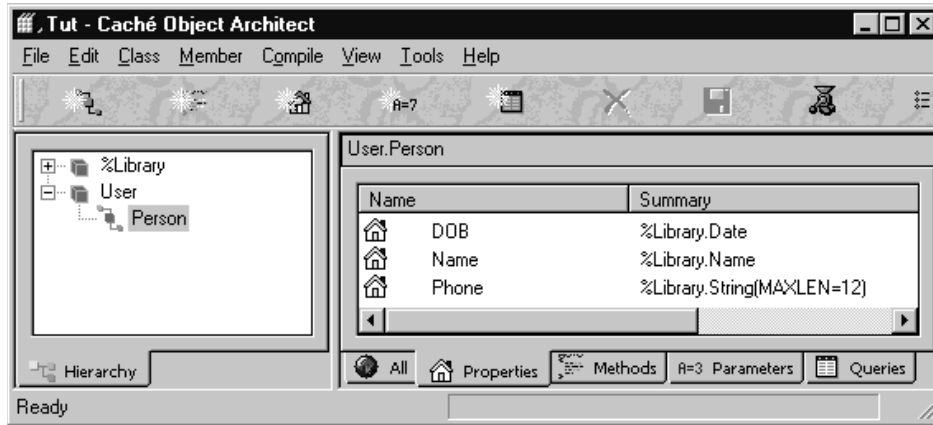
Tut - Caché Object Architect

File Edit Class Member Compile View Tools Help

A=7

%Library
User
Person

Hierarchy

User.Person

| Name | Summary |
|---|---|
| DOB | %Library.Date |
| Name | %Library.Name |
| Phone | %Library.String(MAXLEN=12) |

All Properties Methods A=3 Parameters Queries

Ready